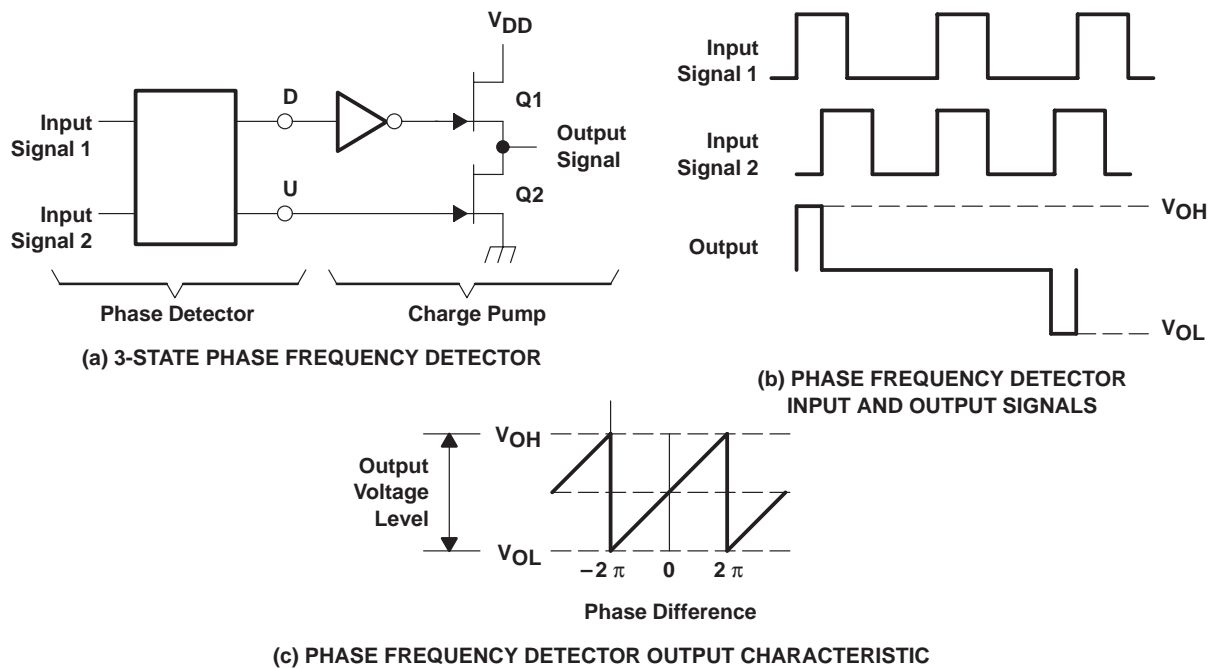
$V_{DD}$

Input Signal 1

Input Signal 2

D

U

Q1

Q2

Output Signal

Phase Detector

Charge Pump

(a) 3-STATE PHASE FREQUENCY DETECTOR

Input Signal 1

Input Signal 2

Output

$V_{OH}$

$V_{OL}$

(b) PHASE FREQUENCY DETECTOR INPUT AND OUTPUT SIGNALS

Output Voltage Level

$V_{OH}$

$V_{OL}$

$-2\pi$

0

$2\pi$

Phase Difference

(c) PHASE FREQUENCY DETECTOR OUTPUT CHARACTERISTIC